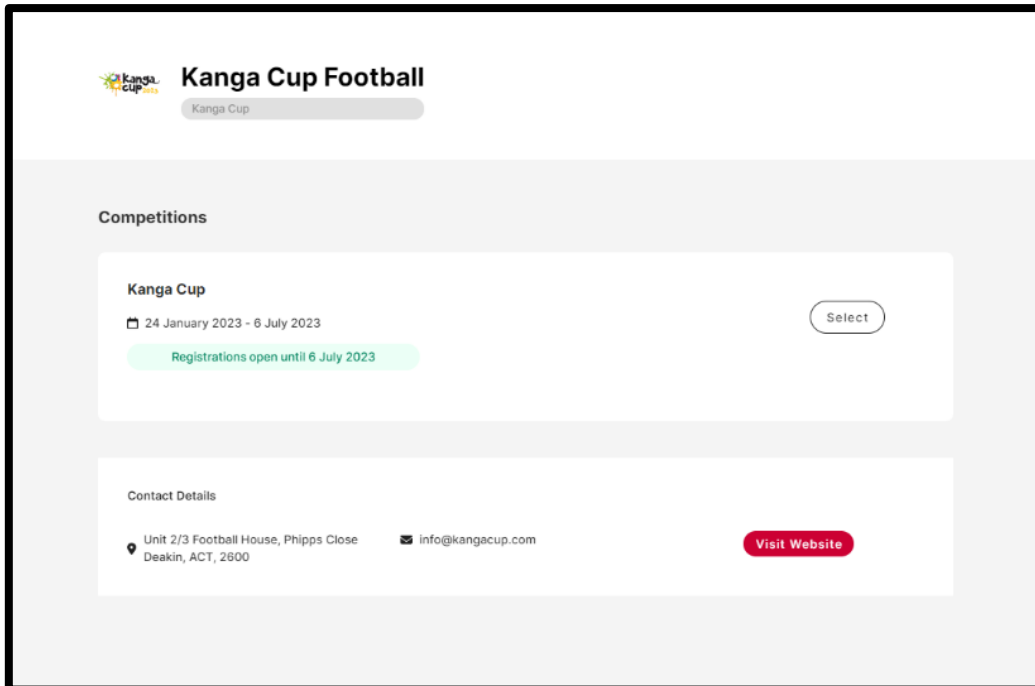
Kanga Cup 2023

Kanga Cup Football

Kanga Cup

Competitions

Kanga Cup

24 January 2023 - 6 July 2023

Registrations open until 6 July 2023

Select

Contact Details

Unit 2/3 Football House, Phipps Close Deakin, ACT, 2600

info@kangacup.com

Visit Website